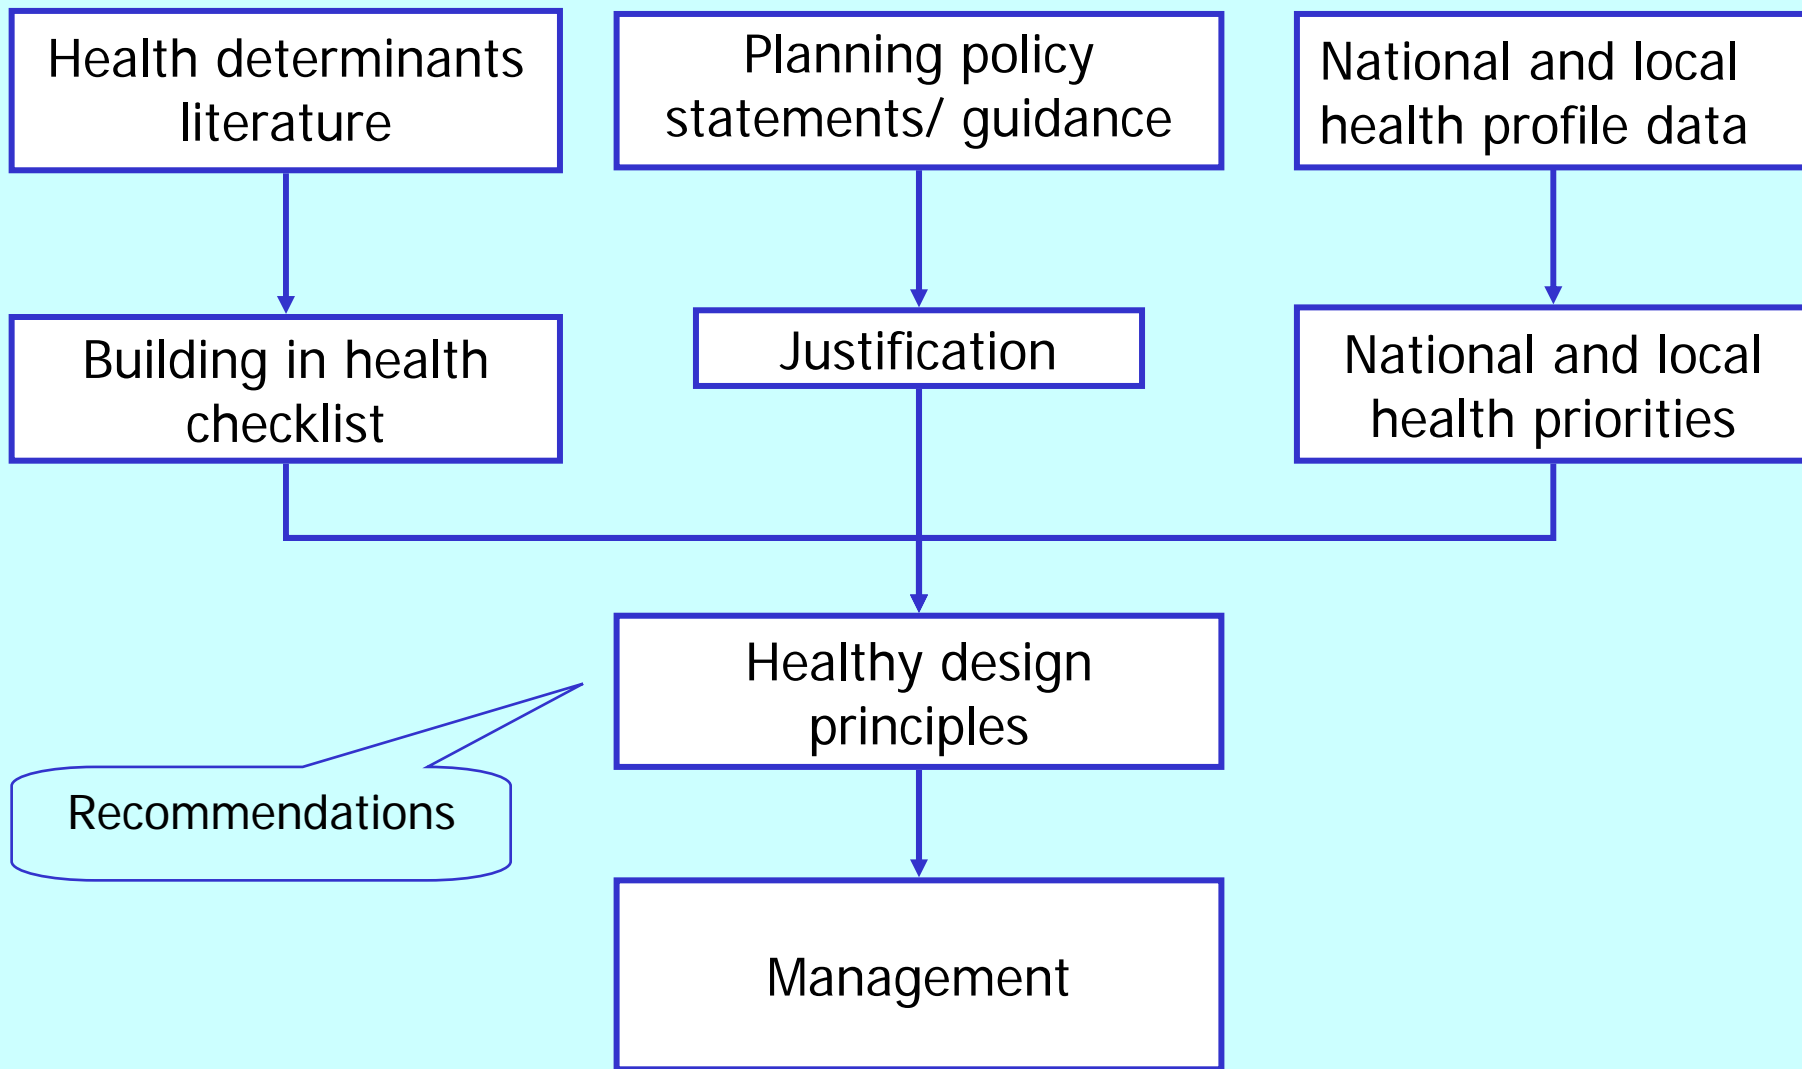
Health determinants literature

Planning policy statements/ guidance

National and local health profile data

Building in health checklist

Justification

National and local health priorities

Healthy design principles

Recommendations

Management